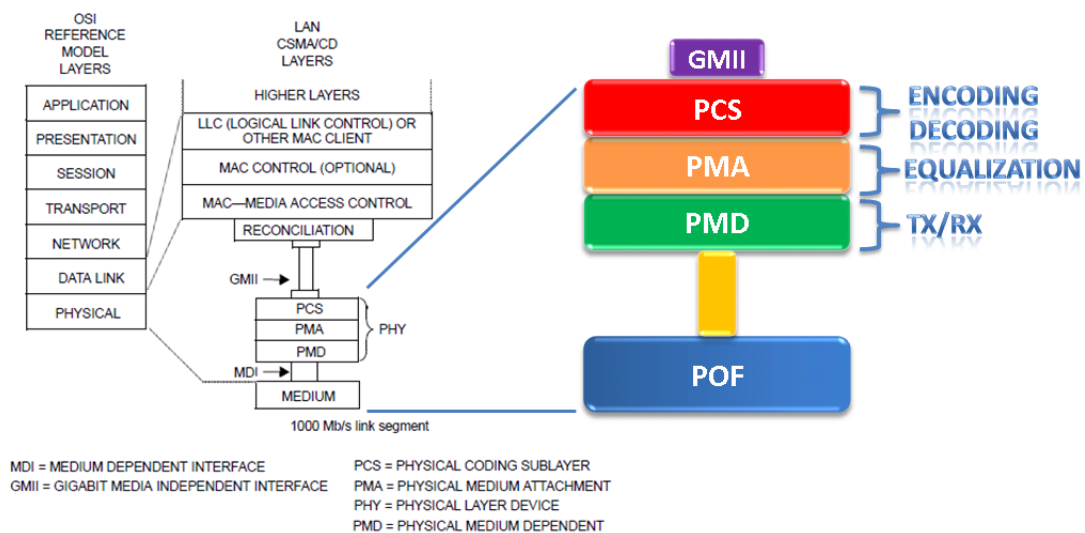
OSI REFERENCE MODEL LAYERS

APPLICATION
PRESENTATION
SESSION
TRANSPORT
NETWORK
DATA LINK
PHYSICAL

LAN CSMA/CD LAYERS

HIGHER LAYERS
LLC (LOGICAL LINK CONTROL) OR OTHER MAC CLIENT
MAC CONTROL (OPTIONAL)
MAC—MEDIA ACCESS CONTROL
RECONCILIATION

GMII
PCS
PMA
PMD
PHY
MDI
MEDIUM

1000 Mb/s link segment

GMII
PCS
PMA
PMD
POF

ENCODING
DECODING
EQUALIZATION
TX/RX

MDI = MEDIUM DEPENDENT INTERFACE
GMII = GIGABIT MEDIA INDEPENDENT INTERFACE

PCS = PHYSICAL CODING SUBLAYER
PMA = PHYSICAL MEDIUM ATTACHMENT
PHY = PHYSICAL LAYER DEVICE
PMD = PHYSICAL MEDIUM DEPENDENT